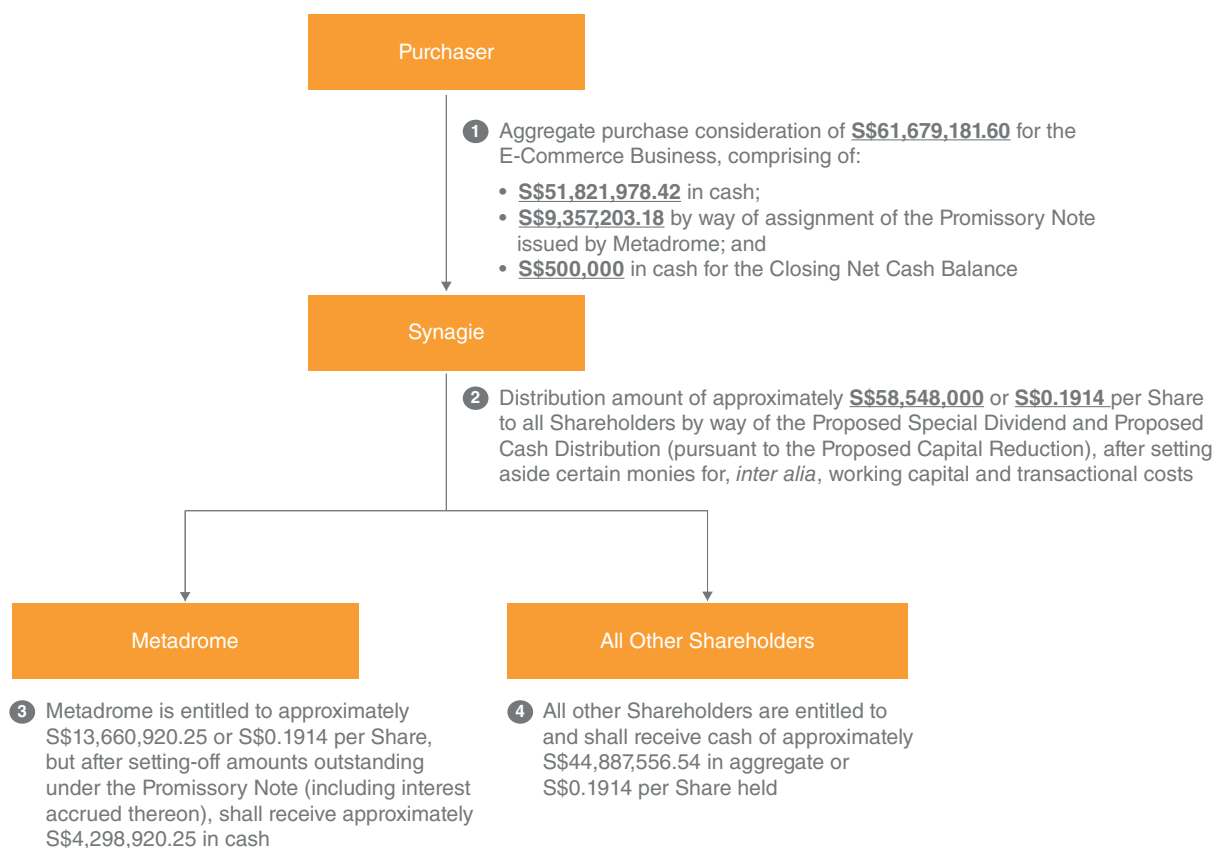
Purchaser

1 Aggregate purchase consideration of S$61,679,181.60 for the E-Commerce Business, comprising of:

• S$51,821,978.42 in cash;
• S$9,357,203.18 by way of assignment of the Promissory Note issued by Metadrome; and
• S$500,000 in cash for the Closing Net Cash Balance

Synagie

2 Distribution amount of approximately S$58,548,000 or S$0.1914 per Share to all Shareholders by way of the Proposed Special Dividend and Proposed Cash Distribution (pursuant to the Proposed Capital Reduction), after setting aside certain monies for, *inter alia*, working capital and transactional costs

Metadrome

All Other Shareholders

3 Metadrome is entitled to approximately S$13,660,920.25 or S$0.1914 per Share, but after setting-off amounts outstanding under the Promissory Note (including interest accrued thereon), shall receive approximately S$4,298,920.25 in cash

4 All other Shareholders are entitled to and shall receive cash of approximately S$44,887,556.54 in aggregate or S$0.1914 per Share held